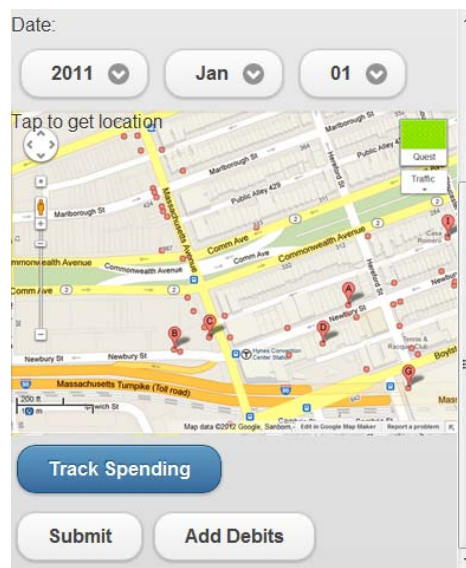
Date:

2011

Jan

01

Tap to get location

Quest

Traffic

Marlborough St

Marlborough St

Public Alley 429

Public Alley 430

Massachusetts Avenue

Comm Ave

Commonwealth Avenue

Commonwealth Avenue

Comm Ave

Newbury St

Newbury St

Newbury St

Hereford St

Hynes Convention Center Station

Massachusetts Turnpike (Toll road)

Boylston

Casa Romero

A

B

C

D

G

I

200 ft

100 m

Map data ©2012 Google, Sanborn

Edit in Google Map Maker

Report a problem

Track Spending

Submit

Add Debits